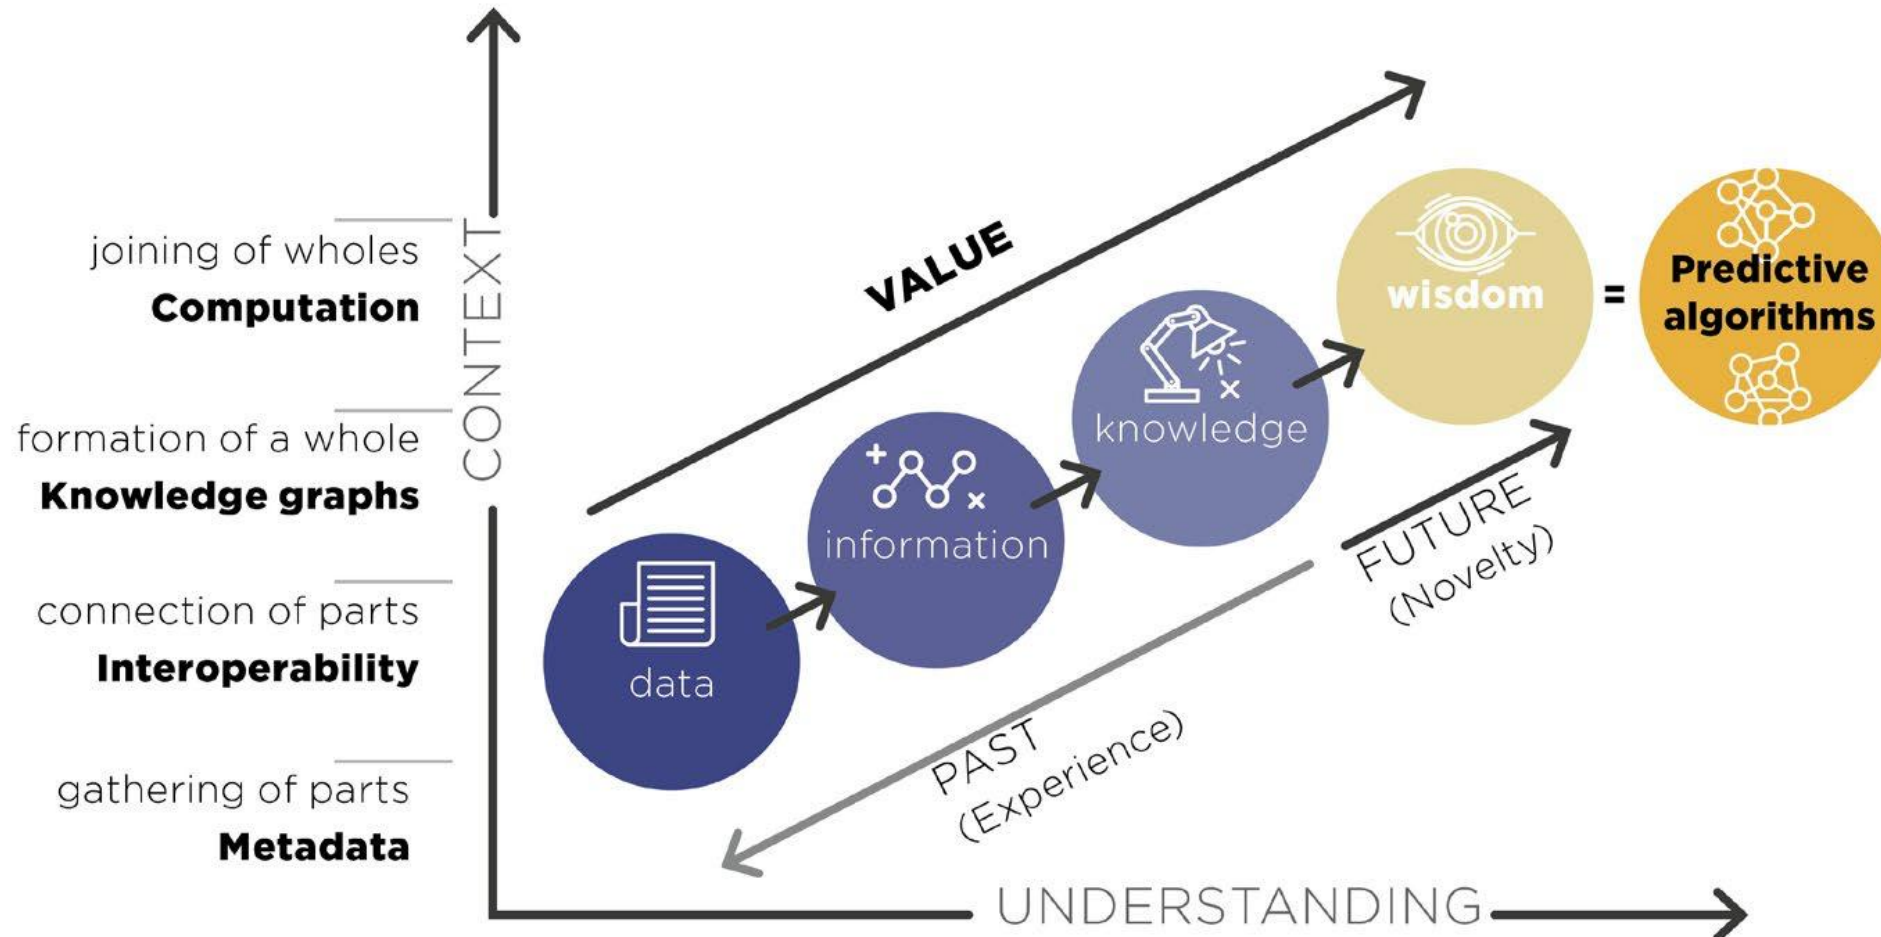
joining of wholes
Computation

formation of a whole
Knowledge graphs

connection of parts
Interoperability

gathering of parts
Metadata

CONTEXT

VALUE

data

information

knowledge

wisdom

=

Predictive algorithms

FUTURE
(Novelty)

PAST
(Experience)

UNDERSTANDING